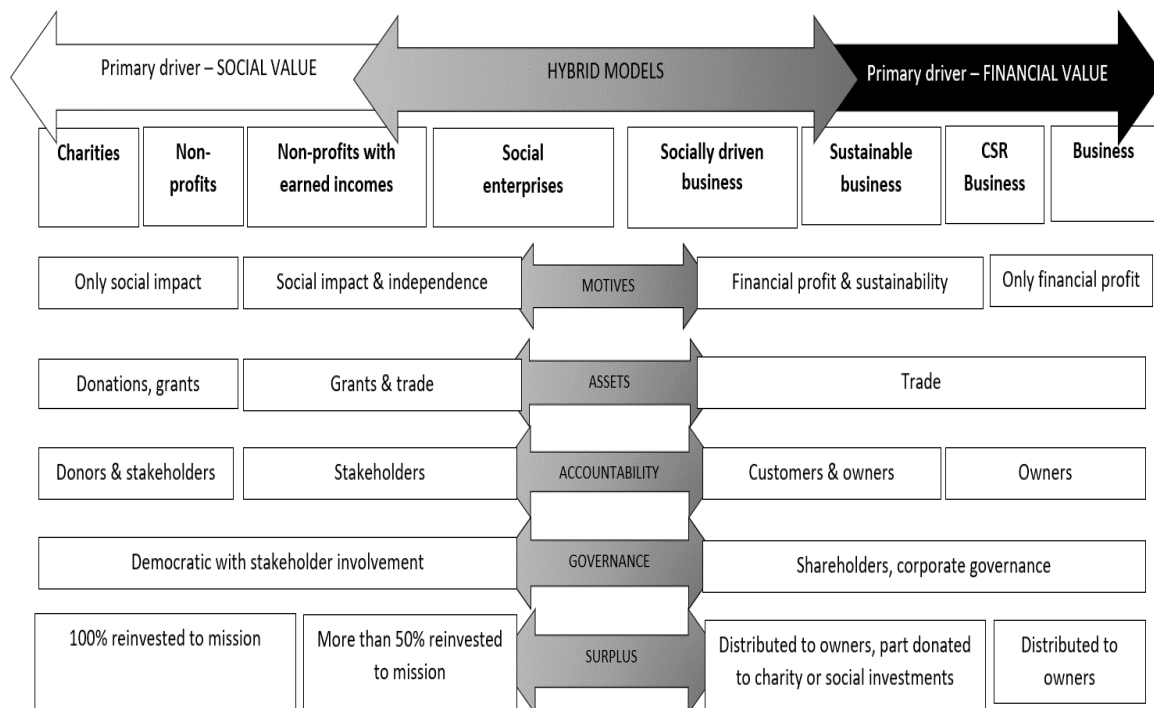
Primary driver – SOCIAL VALUE

HYBRID MODELS

Primary driver – FINANCIAL VALUE

Charities

Non-profits

Non-profits with earned incomes

Social enterprises

Socially driven business

Sustainable business

CSR Business

Business

Only social impact

Social impact & independence

MOTIVES

Financial profit & sustainability

Only financial profit

Donations, grants

Grants & trade

ASSETS

Trade

Donors & stakeholders

Stakeholders

ACCOUNTABILITY

Customers & owners

Owners

Democratic with stakeholder involvement

GOVERNANCE

Shareholders, corporate governance

100% reinvested to mission

More than 50% reinvested to mission

SURPLUS

Distributed to owners, part donated to charity or social investments

Distributed to owners